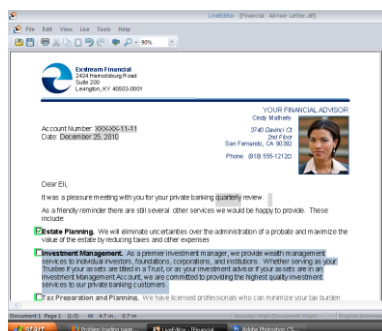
LiveEditor - [Financial - Advisor Letter.dlf]

File Edit View Tools Help

90%

Exdream Financial
2424 Harrodsburg Road
Suite 200
Lexington, KY 40503-0001

YOUR FINANCIAL ADVISOR
Cindy Matherly
3740 Davinci Ct
2nd Floor
San Fernando, CA 90392

Phone: (818) 555-1212

Account Number: XXX-XX-11-11
Date: December 25, 2010

Dear Eli,

It was a pleasure meeting with you for your private banking quarterly review.

As a friendly reminder there are still several other services we would be happy to provide. These include:

Estate Planning. We will eliminate uncertainties over the administration of a probate and maximize the value of the estate by reducing taxes and other expenses.

Investment Management. As a premier investment manager, we provide wealth management services to individual investors, foundations, corporations, and institutions. Whether serving as your Trustee if your assets are titled in a Trust, or as your investment advisor if your assets are in an Investment Management Account, we are committed to providing the highest quality investment services to our private banking customers.

Tax Preparation and Planning. We have licensed professionals who can minimize your tax burden

Document 1 Page 1 1/3 At 4.7 in 6.7 cm

Start Problem loading page... LiveEditor - [Financial... Adobe Photoshop CS...